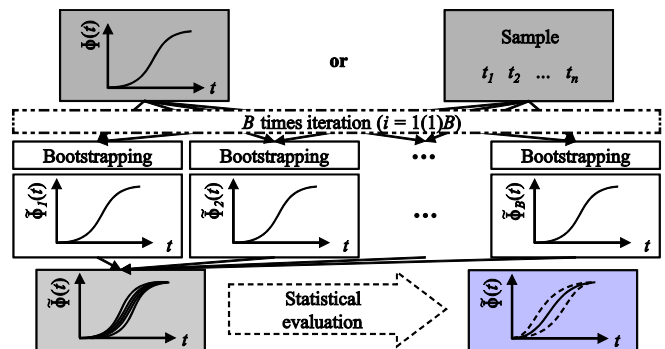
$\Phi(t)$

$t$

or

Sample

$t_1$ $t_2$ ... $t_n$

$B$ times iteration ($i = 1(1)B$)

Bootstrapping

Bootstrapping

...

Bootstrapping

$\tilde{\Phi}_1(t)$

$t$

$\tilde{\Phi}_2(t)$

$t$

...

$\tilde{\Phi}_B(t)$

$t$

$\tilde{\Phi}(t)$

$t$

Statistical evaluation

$\tilde{\Phi}(t)$

$t$